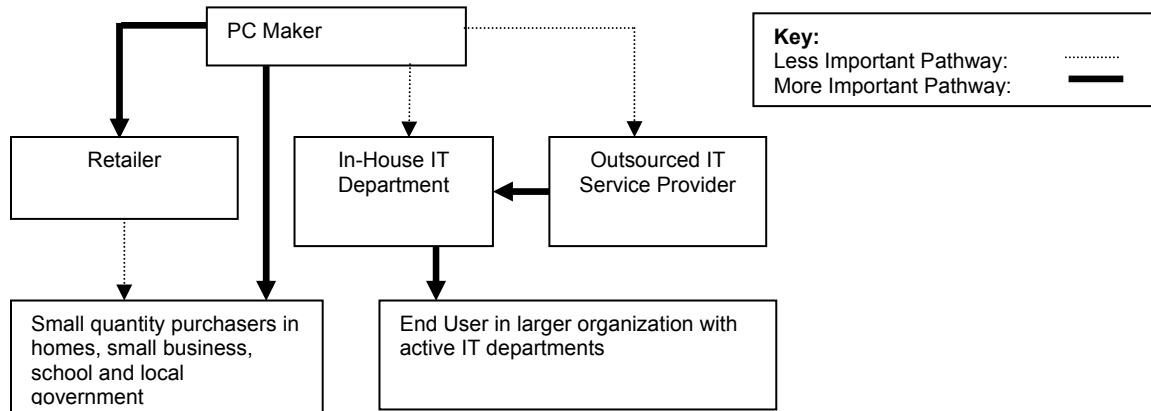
PC Maker

Key:
Less Important Pathway:
More Important Pathway:

Retailer

In-House IT Department

Outsourced IT Service Provider

Small quantity purchasers in homes, small business, school and local government

End User in larger organization with active IT departments